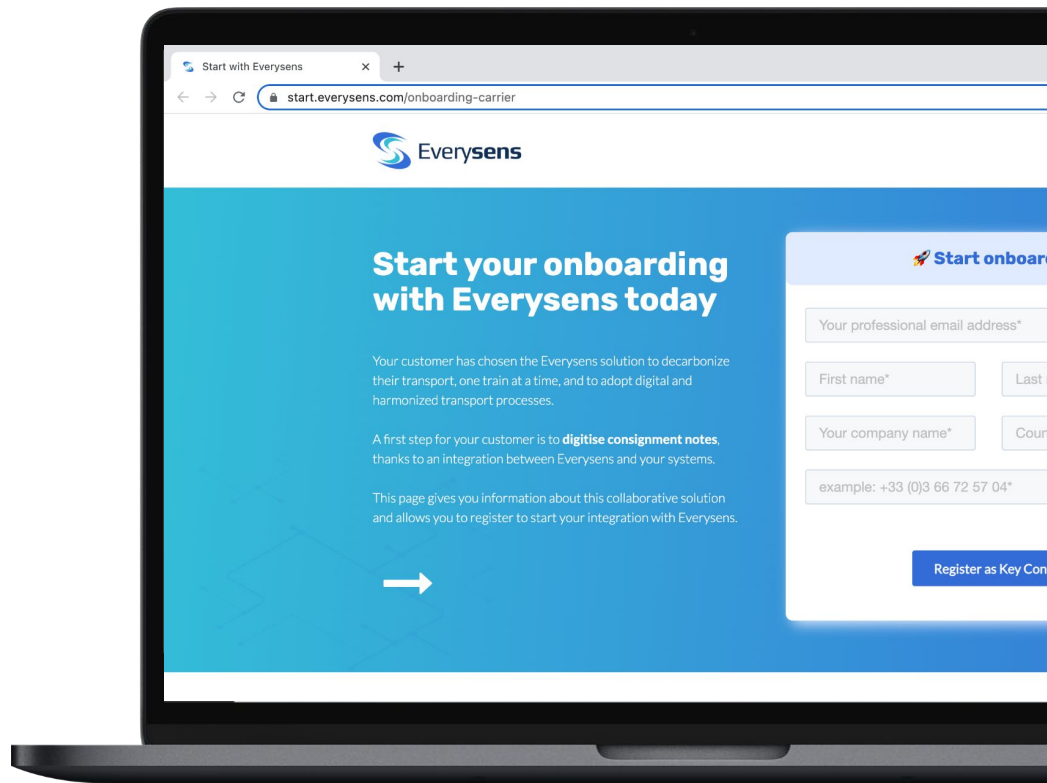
Start with Everysens × +

start.everysens.com/onboarding-carrier

Everysens

Start your onboarding with Everysens today

Your customer has chosen the Everysens solution to decarbonize their transport, one train at a time, and to adopt digital and harmonized transport processes.

A first step for your customer is to **digitise consignment notes**, thanks to an integration between Everysens and your systems.

This page gives you information about this collaborative solution and allows you to register to start your integration with Everysens.

🚀 Start onboar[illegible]

Your professional email address*

First name*

Last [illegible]

Your company name*

Cour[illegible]

example: +33 (0)3 66 72 57 04*

Register as Key Con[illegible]